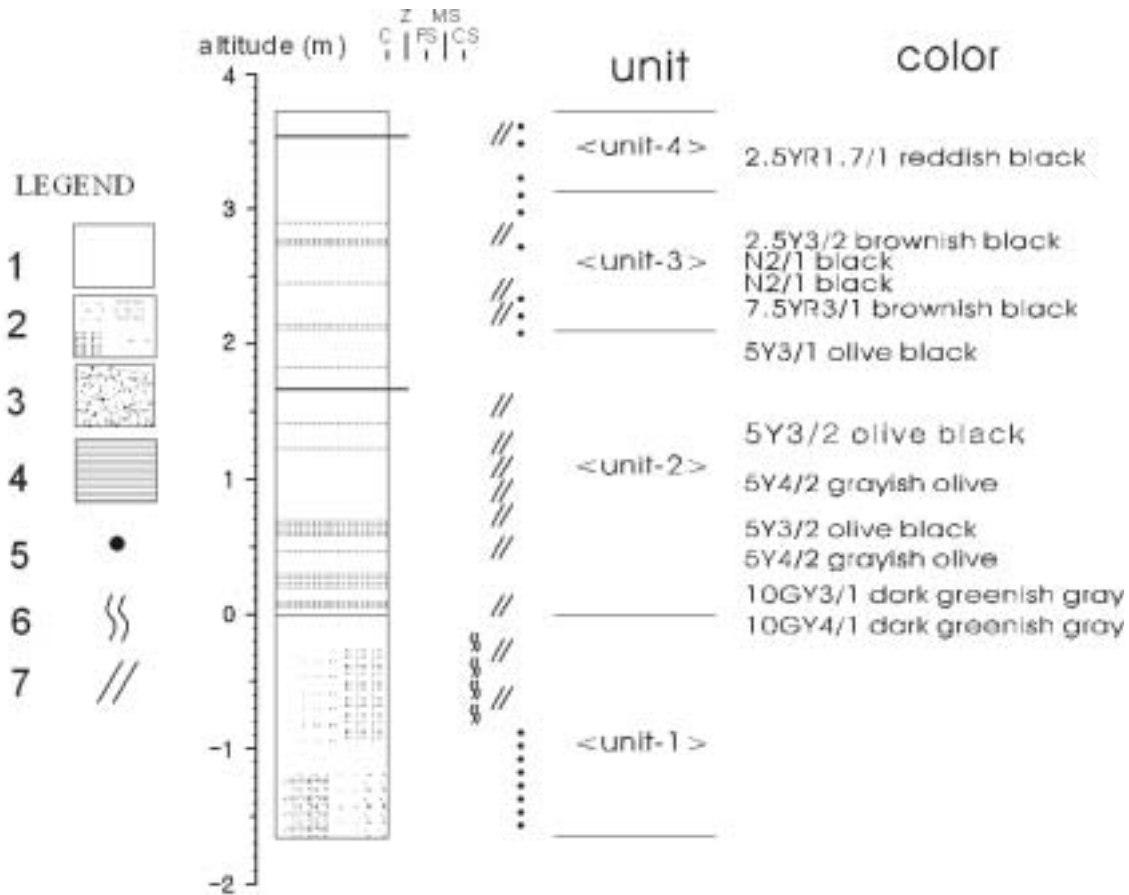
altitude (m)

Z MS
C FS CS

unit

color

LEGEND

1
2
3
4
5
6
7

4
3
2
1
0
-1
-2

<unit-4>
<unit-3>
<unit-2>
<unit-1>

2.5YR1.7/1 reddish black
2.5Y3/2 brownish black
N2/1 black
N2/1 black
7.5YR3/1 brownish black
5Y3/1 olive black
5Y3/2 olive black
5Y4/2 grayish olive
5Y3/2 olive black
5Y4/2 grayish olive
10GY3/1 dark greenish gray
10GY4/1 dark greenish gray